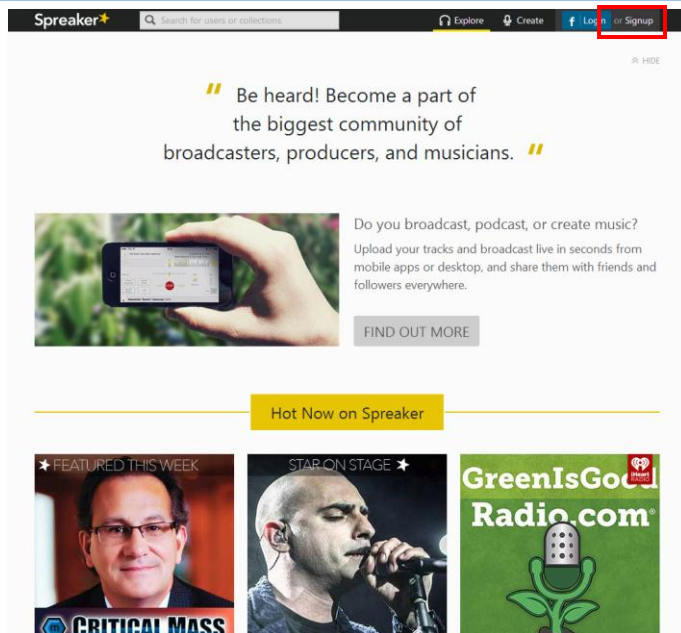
Spreaker

Search for users or collections

Explore

Create

Login

or Signup

HIDE

" Be heard! Become a part of the biggest community of broadcasters, producers, and musicians. "

Do you broadcast, podcast, or create music?

Upload your tracks and broadcast live in seconds from mobile apps or desktop, and share them with friends and followers everywhere.

FIND OUT MORE

Hot Now on Spreaker

FEATURED THIS WEEK

CRITICAL MASS

STAR ON STAGE

iHeart RADIO

GreenIsGood Radio.com